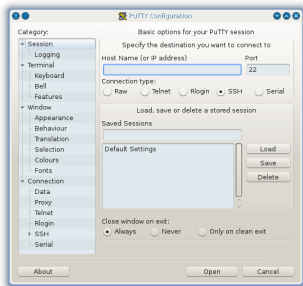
PuTTY Configuration

Category:

Session
Logging
Terminal
Keyboard
Bell
Features
Window
Appearance
Behaviour
Translation
Selection
Colours
Fonts
Connection
Data
Proxy
Telnet
Rlogin
SSH
Serial

Basic options for your PuTTY session

Specify the destination you want to connect to

Host Name (or IP address)

Port

22

Connection type:

Raw

Telnet

Rlogin

SSH

Serial

Load, save or delete a stored session

Saved Sessions

Default Settings

Load

Save

Delete

Close window on exit:

Always

Never

Only on clean exit

About

Open

Cancel